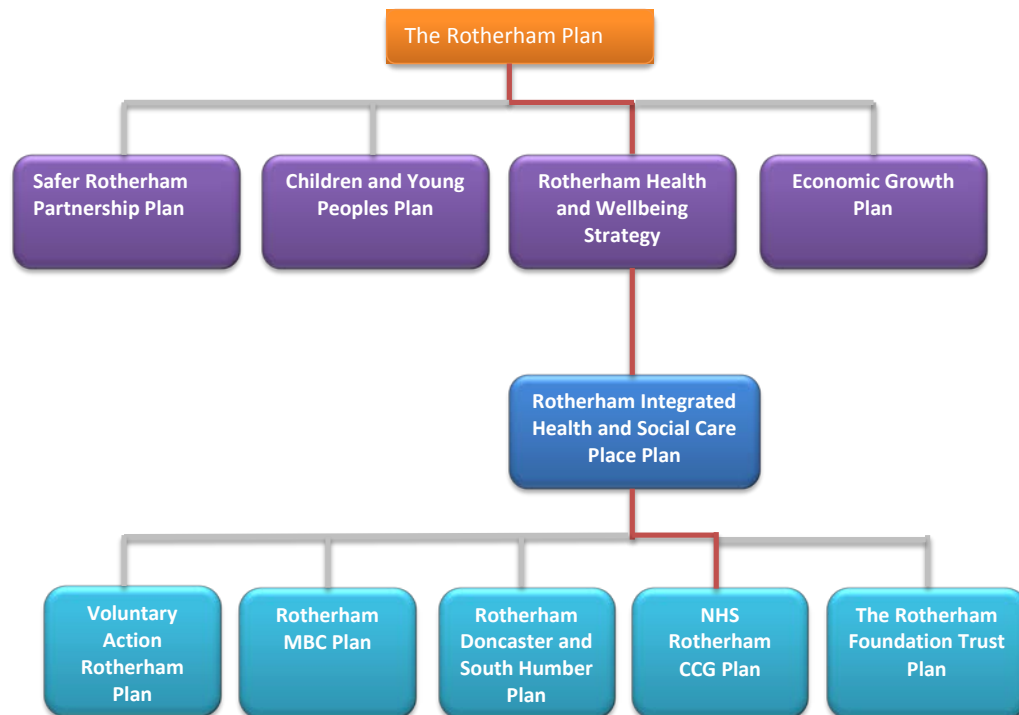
The Rotherham Plan

Safer Rotherham Partnership Plan

Children and Young Peoples Plan

Rotherham Health and Wellbeing Strategy

Economic Growth Plan

Rotherham Integrated Health and Social Care Place Plan

Voluntary Action Rotherham Plan

Rotherham MBC Plan

Rotherham Doncaster and South Humber Plan

NHS Rotherham CCG Plan

The Rotherham Foundation Trust Plan